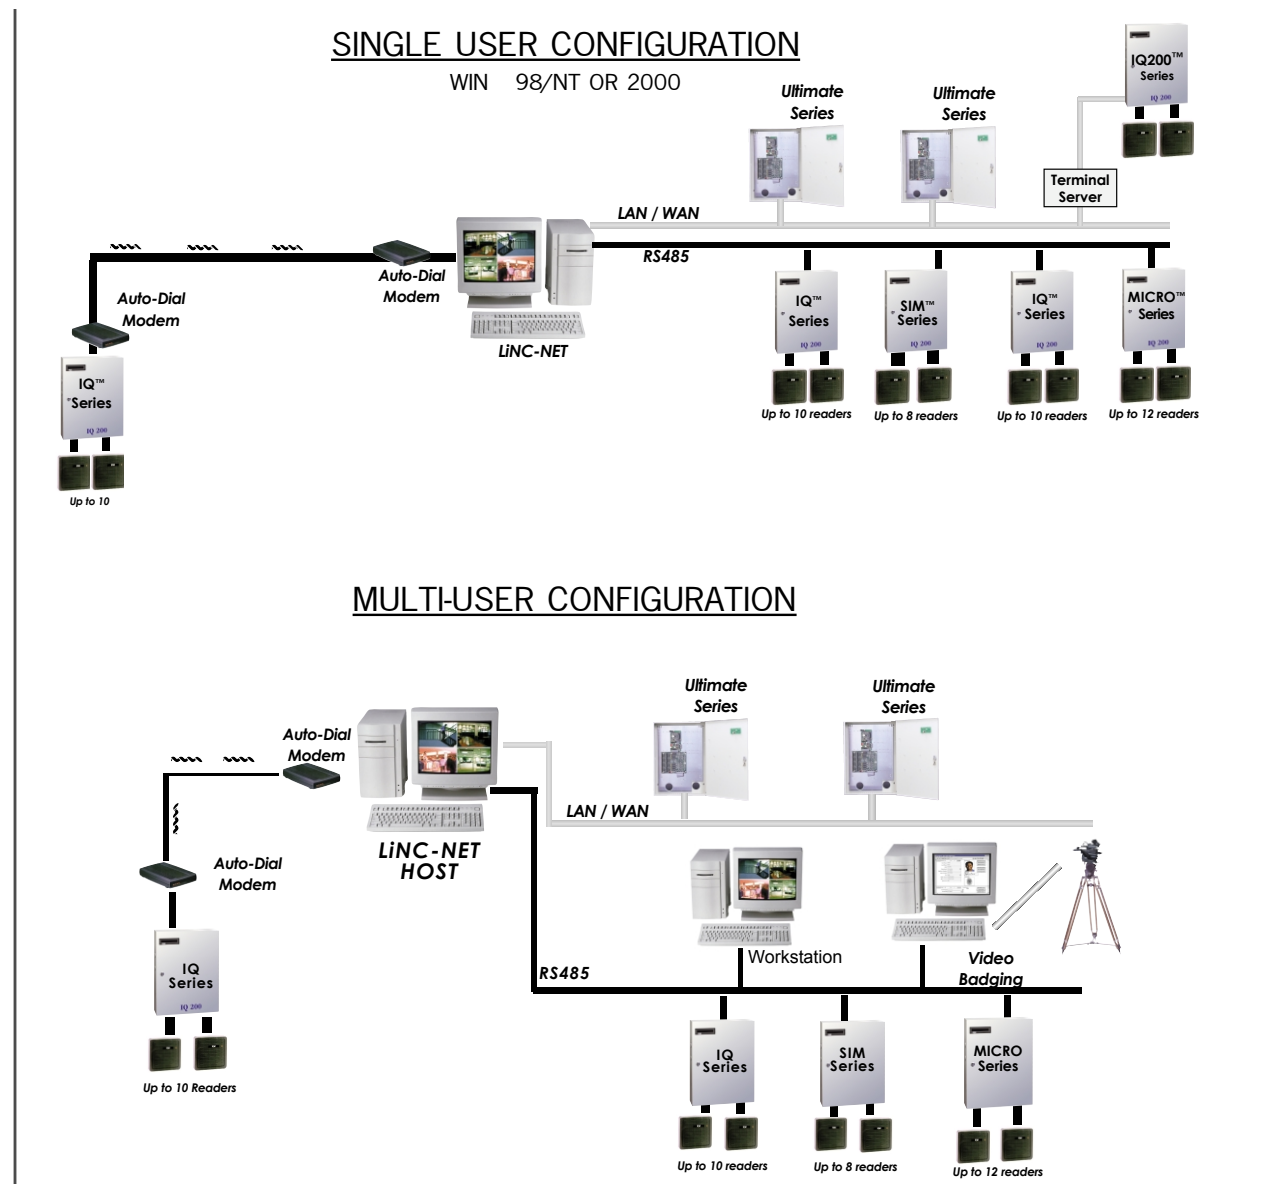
SINGLE USER CONFIGURATION

WIN 98/NT OR 2000

IQ200™ Series

IQ 200

Ultimate Series

Ultimate Series

Terminal Server

LAN / WAN

RS485

Auto-Dial Modem

Auto-Dial Modem

LiNC-NET

IQ™ Series

IQ 200

SIM™ Series

IQ 200

IQ™ Series

IQ 200

MICRO™ Series

IQ 200

Up to 10 readers

Up to 8 readers

Up to 10 readers

Up to 12 readers

IQ™ Series

IQ 200

Up to 10

MULTI-USER CONFIGURATION

Ultimate Series

Ultimate Series

Auto-Dial Modem

LAN / WAN

LiNC-NET HOST

Auto-Dial Modem

Workstation

Video Badging

RS485

IQ Series

IQ 200

Up to 10 Readers

IQ Series

SIM Series

MICRO Series

Up to 10 readers

Up to 8 readers

Up to 12 readers